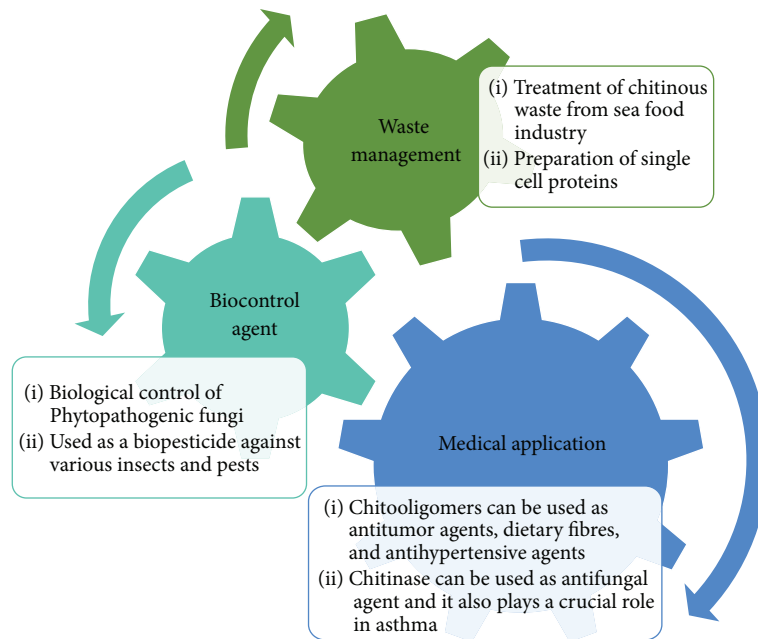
Waste management

(i) Treatment of chitinous waste from sea food industry
(ii) Preparation of single cell proteins

Biocontrol agent

(i) Biological control of Phytopathogenic fungi
(ii) Used as a biopesticide against various insects and pests

Medical application

(i) Chitooligomers can be used as antitumor agents, dietary fibres, and antihypertensive agents
(ii) Chitinase can be used as antifungal agent and it also plays a crucial role in asthma